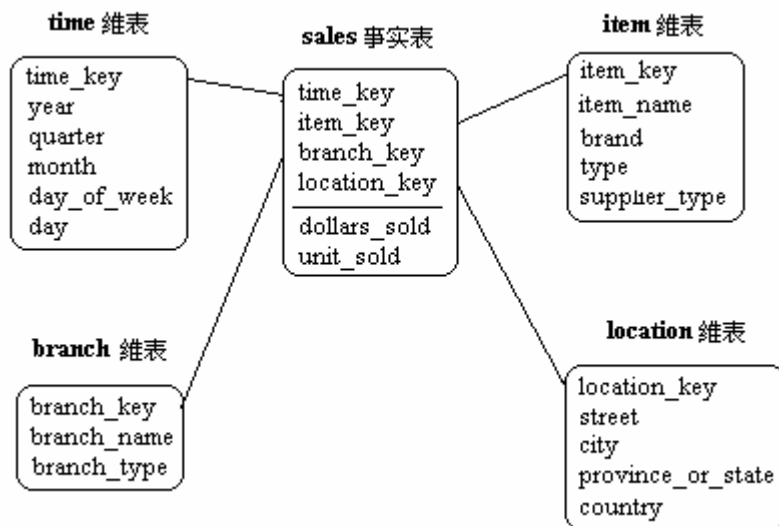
time 維表

time_key
year
quarter
month
day_of_week
day

sales 事实表

time_key
item_key
branch_key
location_key

dollars_sold
unit_sold

item 維表

item_key
item_name
brand
type
supplier_type

branch 維表

branch_key
branch_name
branch_type

location 維表

location_key
street
city
province_or_state
country